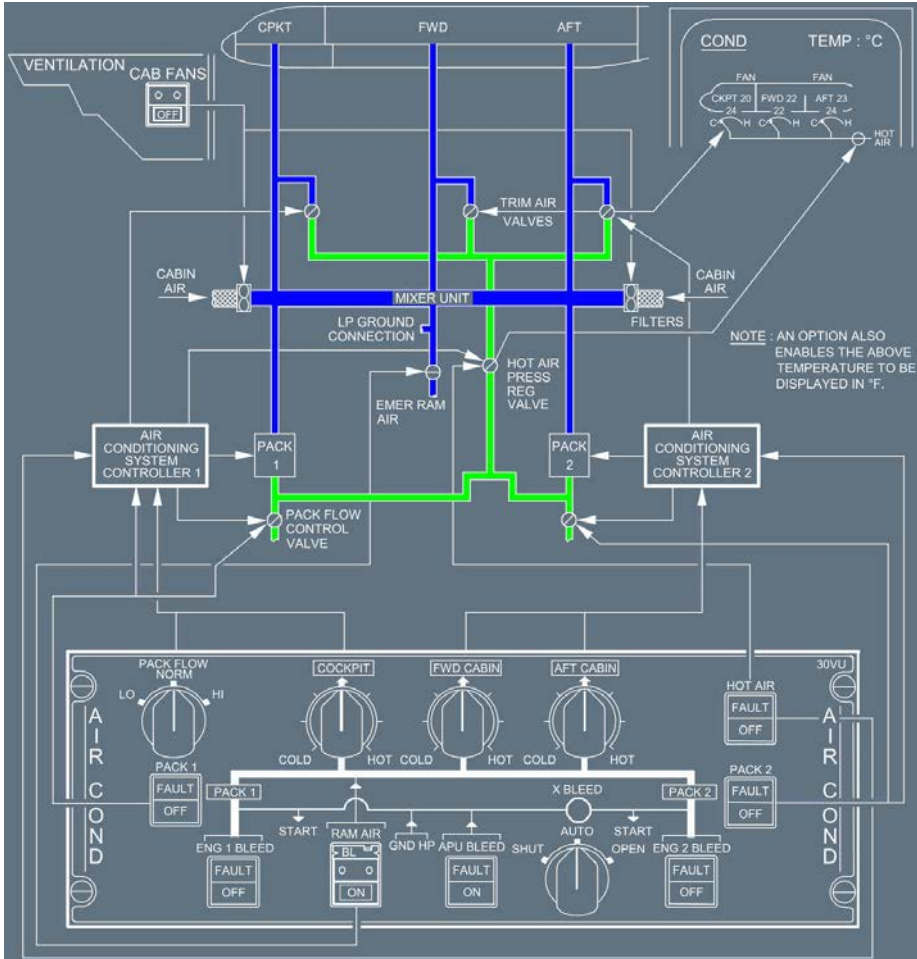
CPKT
FWD
AFT

COND
TEMP : °C
FAN
FAN
CKPT 20
FWD 22
AFT 23
24
22
24
C
H
C
H
C
H
HOT AIR

VENTILATION
CAB FANS
OFF

TRIM AIR VALVES

CABIN AIR
MIXER UNIT
CABIN AIR
FILTERS

LP GROUND CONNECTION

NOTE : AN OPTION ALSO ENABLES THE ABOVE TEMPERATURE TO BE DISPLAYED IN °F.

HOT AIR PRESS REG VALVE

EMER RAM AIR

AIR CONDITIONING SYSTEM CONTROLLER 1
PACK 1
PACK 2
AIR CONDITIONING SYSTEM CONTROLLER 2

PACK FLOW CONTROL VALVE

30VU
PACK FLOW
NORM
LO
HI
COCKPIT
FWD CABIN
AFT CABIN
COLD
HOT
COLD
HOT
COLD
HOT
HOT AIR
FAULT
OFF
AIR COND
AIR COND
PACK 1
FAULT
OFF
PACK 2
FAULT
OFF
PACK 1
PACK 2
X BLEED
START
RAM AIR
GND HP
APU BLEED
AUTO
START
SHUT
OPEN
ENG 1 BLEED
ENG 2 BLEED
BL
FAULT
OFF
ON
FAULT
ON
FAULT
OFF